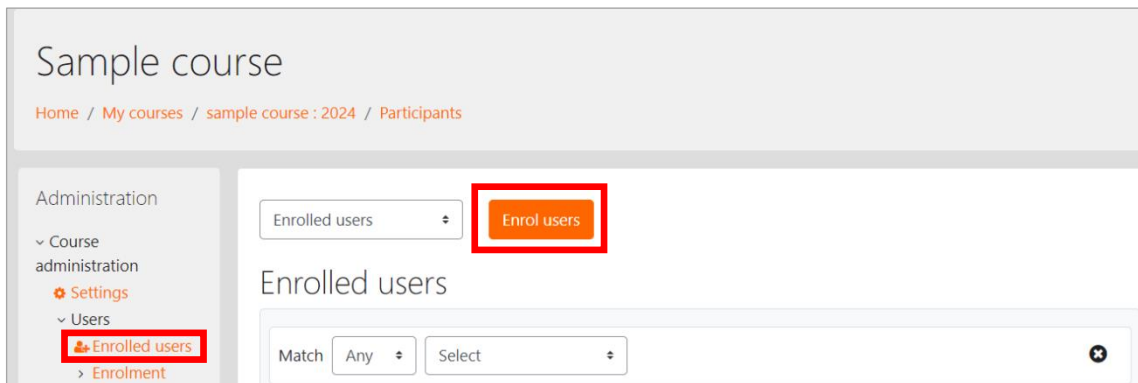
Sample course

Home / My courses / sample course : 2024 / Participants

Administration

Course administration

Settings

Users

Enrolled users

Enrolment

Enrolled users

Enrol users

Enrolled users

Match Any Select